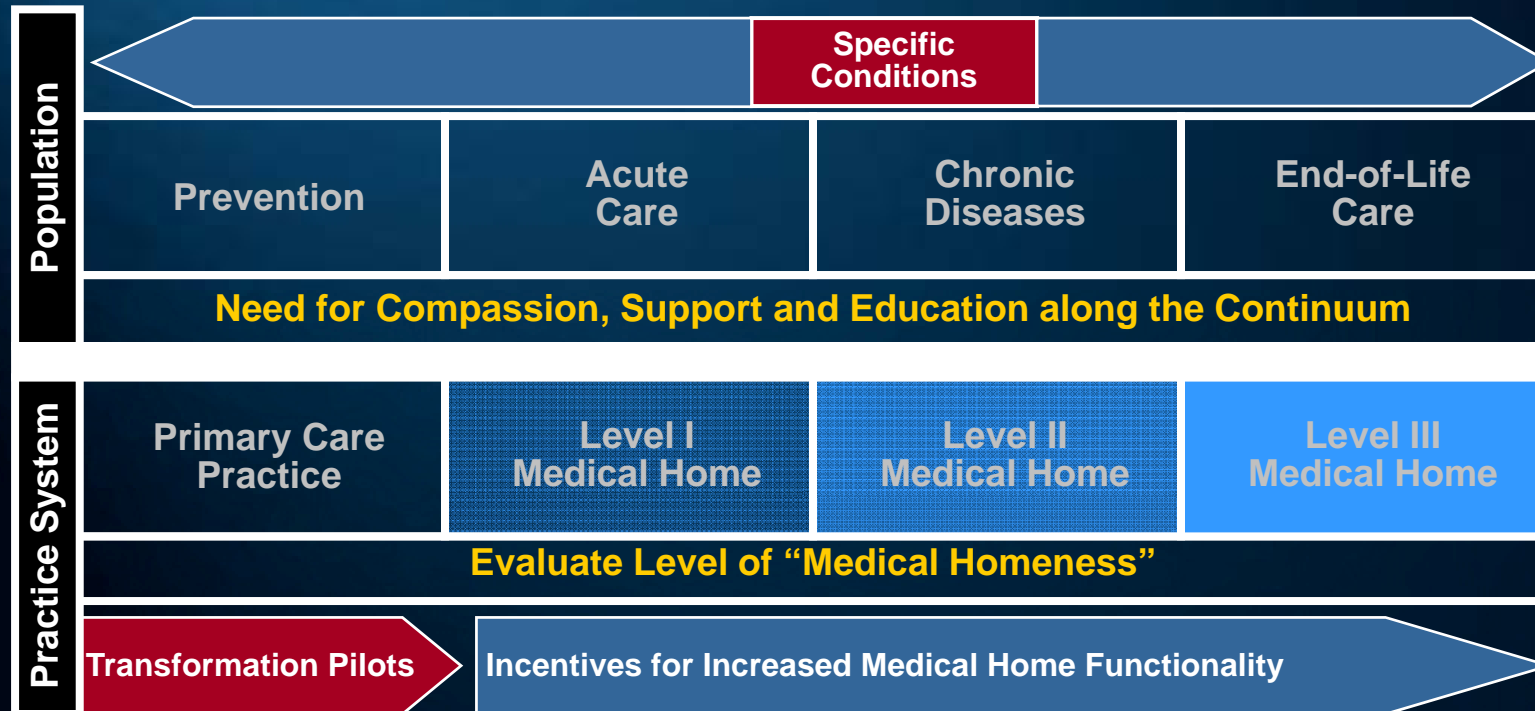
Population

Specific Conditions

Prevention

Acute Care

Chronic Diseases

End-of-Life Care

Need for Compassion, Support and Education along the Continuum

Practice System

Primary Care Practice

Level I Medical Home

Level II Medical Home

Level III Medical Home

Evaluate Level of “Medical Homeness”

Transformation Pilots

Incentives for Increased Medical Home Functionality